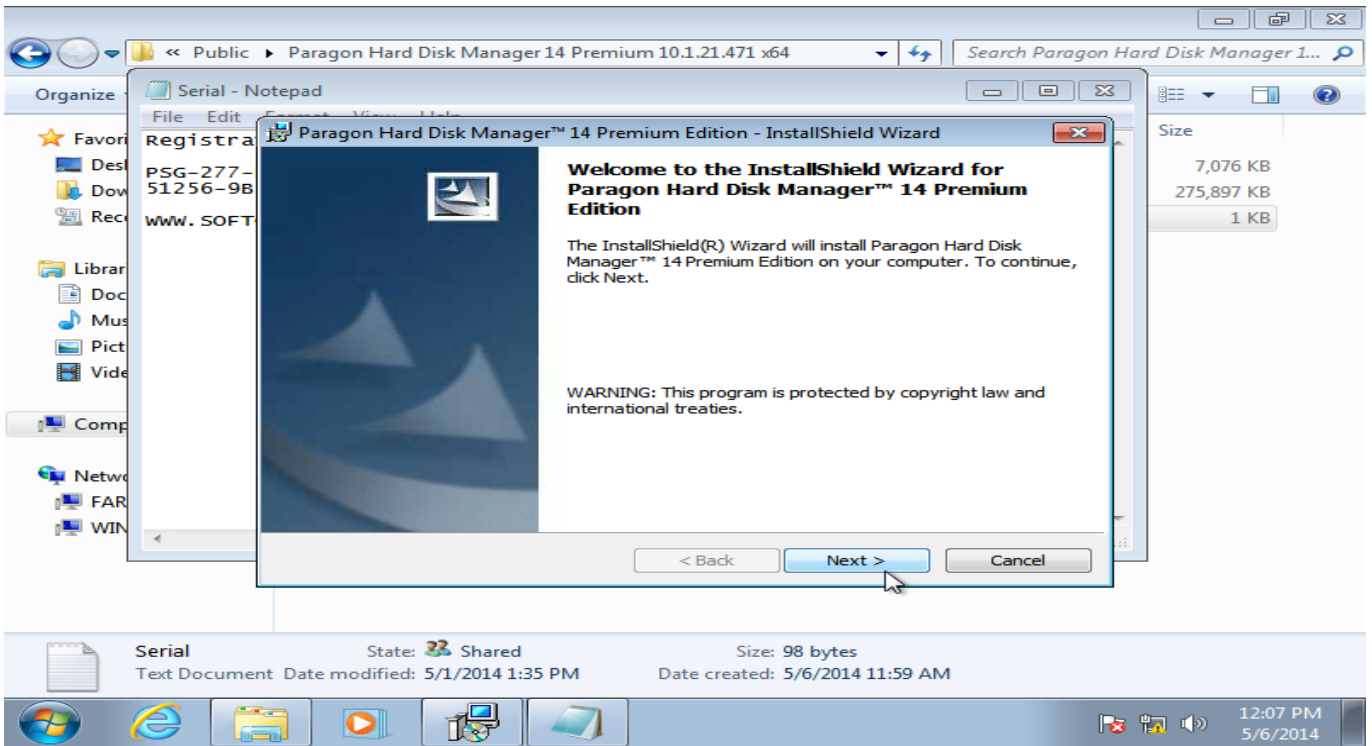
« Public ▸ Paragon Hard Disk Manager 14 Premium 10.1.21.471 x64

Search Paragon Hard Disk Manager 1...

Organize

Serial - Notepad

File Edit

Registra

PSG-277-
51256-9B

WWW.SOFT

Favori
Desl
Dow
Rec

Librar
Doc
Mus
Pict
Vide

Comp

Netwo
FAR
WIN

Size
7,076 KB
275,897 KB
1 KB

Paragon Hard Disk Manager™ 14 Premium Edition - InstallShield Wizard

Welcome to the InstallShield Wizard for Paragon Hard Disk Manager™ 14 Premium Edition

The InstallShield(R) Wizard will install Paragon Hard Disk Manager™ 14 Premium Edition on your computer. To continue, click Next.

WARNING: This program is protected by copyright law and international treaties.

< Back Next > Cancel

Serial State: Shared Size: 98 bytes
Text Document Date modified: 5/1/2014 1:35 PM Date created: 5/6/2014 11:59 AM

12:07 PM
5/6/2014